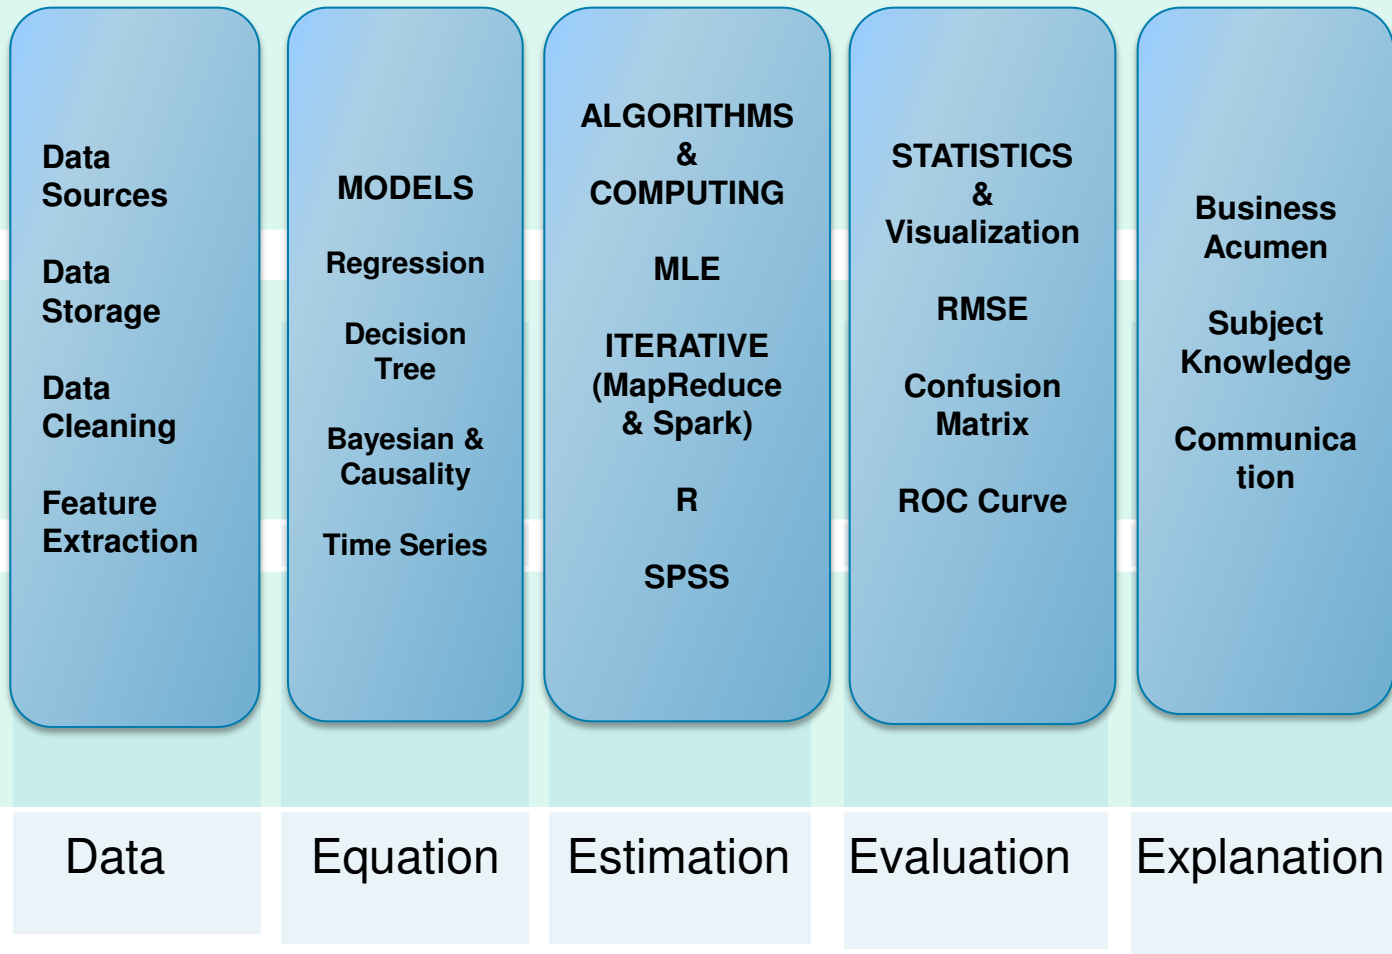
Data Sources

Data Storage

Data Cleaning

Feature Extraction

MODELS

Regression

Decision Tree

Bayesian & Causality

Time Series

ALGORITHMS & COMPUTING

MLE

ITERATIVE (MapReduce & Spark)

R

SPSS

STATISTICS & Visualization

RMSE

Confusion Matrix

ROC Curve

Business Acumen

Subject Knowledge

Communica tion

Data

Equation

Estimation

Evaluation

Explanation